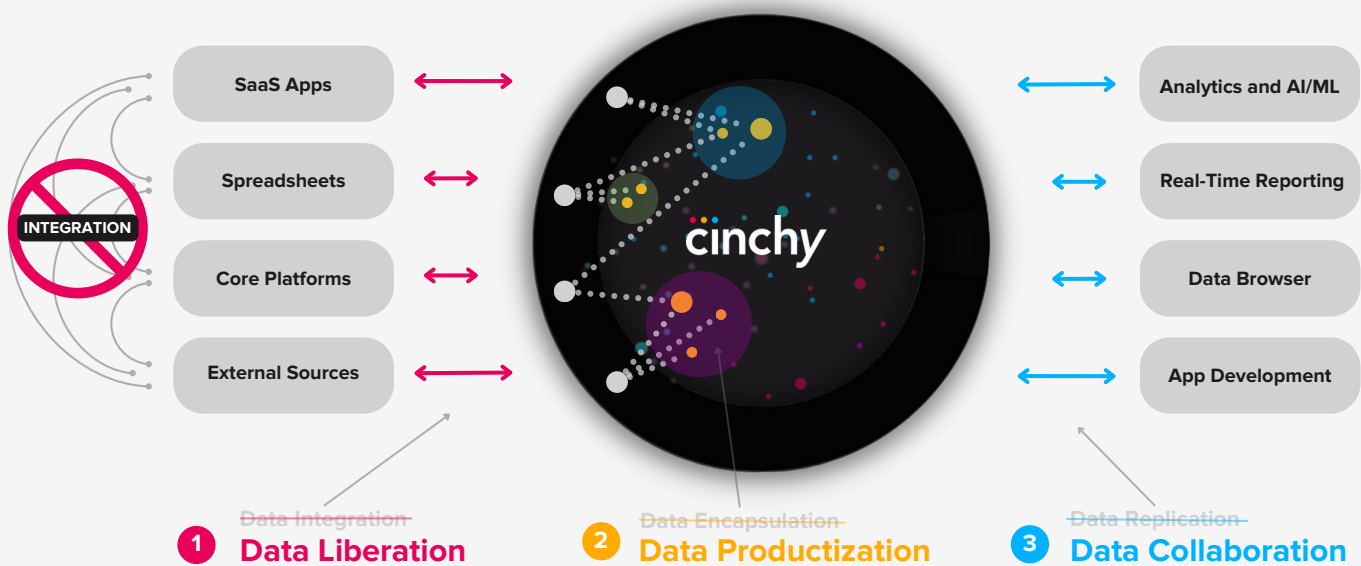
SaaS Apps

Spreadsheets

Core Platforms

External Sources

INTEGRATION

cinchy

Analytics and AI/ML

Real-Time Reporting

Data Browser

App Development

~~Data Integration~~

1 Data Liberation

~~Data Encapsulation~~

2 Data Productization

~~Data Replication~~

3 Data Collaboration